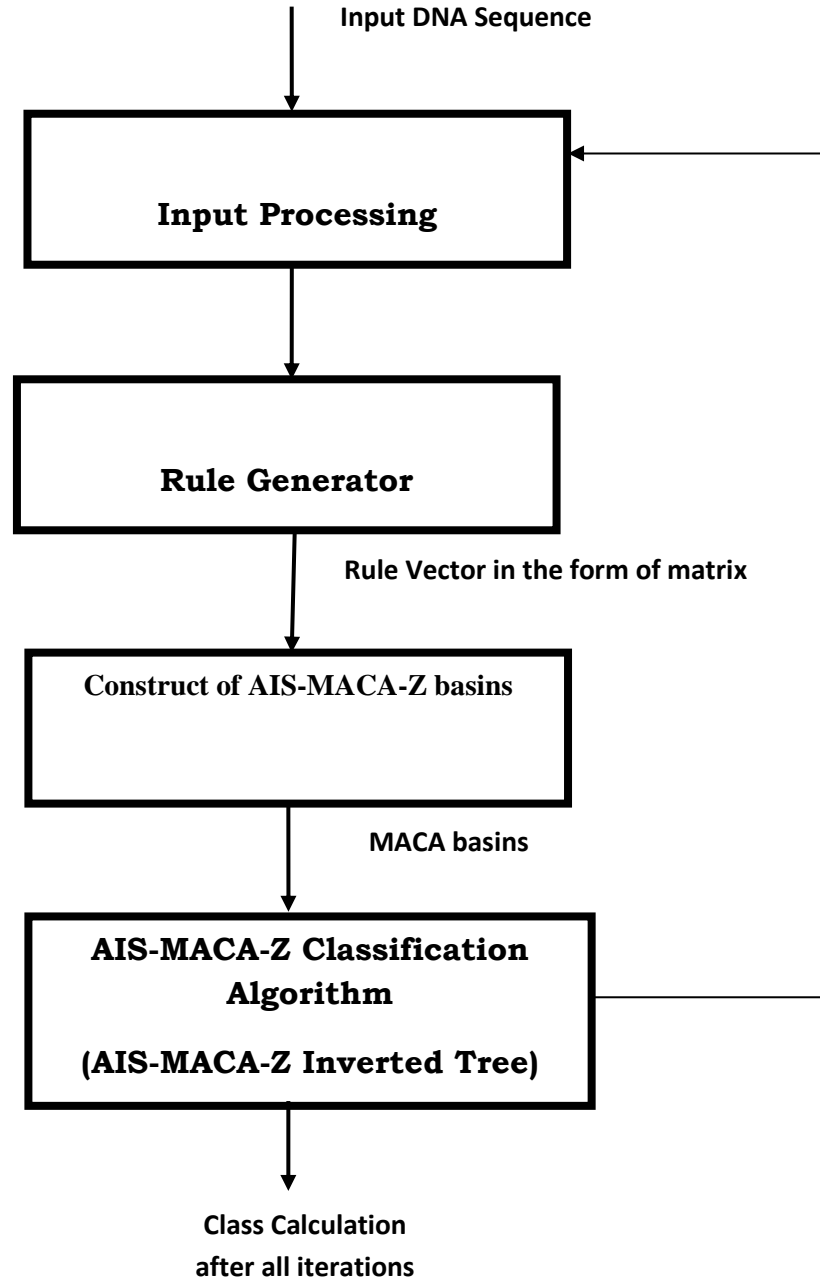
Input DNA Sequence

Input Processing

Rule Generator

Rule Vector in the form of matrix

Construct of AIS-MACA-Z basins

MACA basins

AIS-MACA-Z Classification Algorithm

(AIS-MACA-Z Inverted Tree)

Class Calculation after all iterations